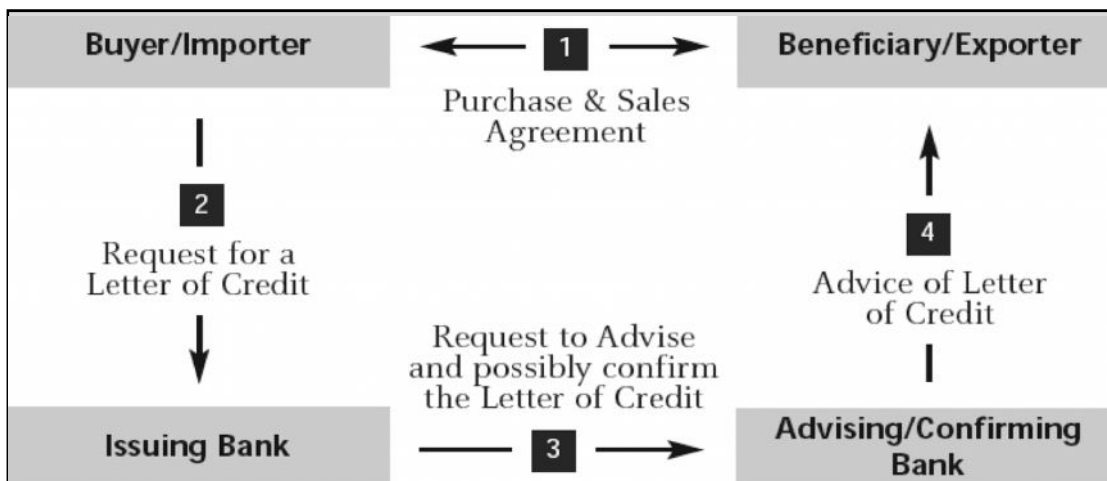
Buyer/Importer

1

Beneficiary/Exporter

Purchase & Sales Agreement

2

Request for a Letter of Credit

4

Advice of Letter of Credit

Request to Advise and possibly confirm the Letter of Credit

Issuing Bank

3

Advising/Confirming Bank